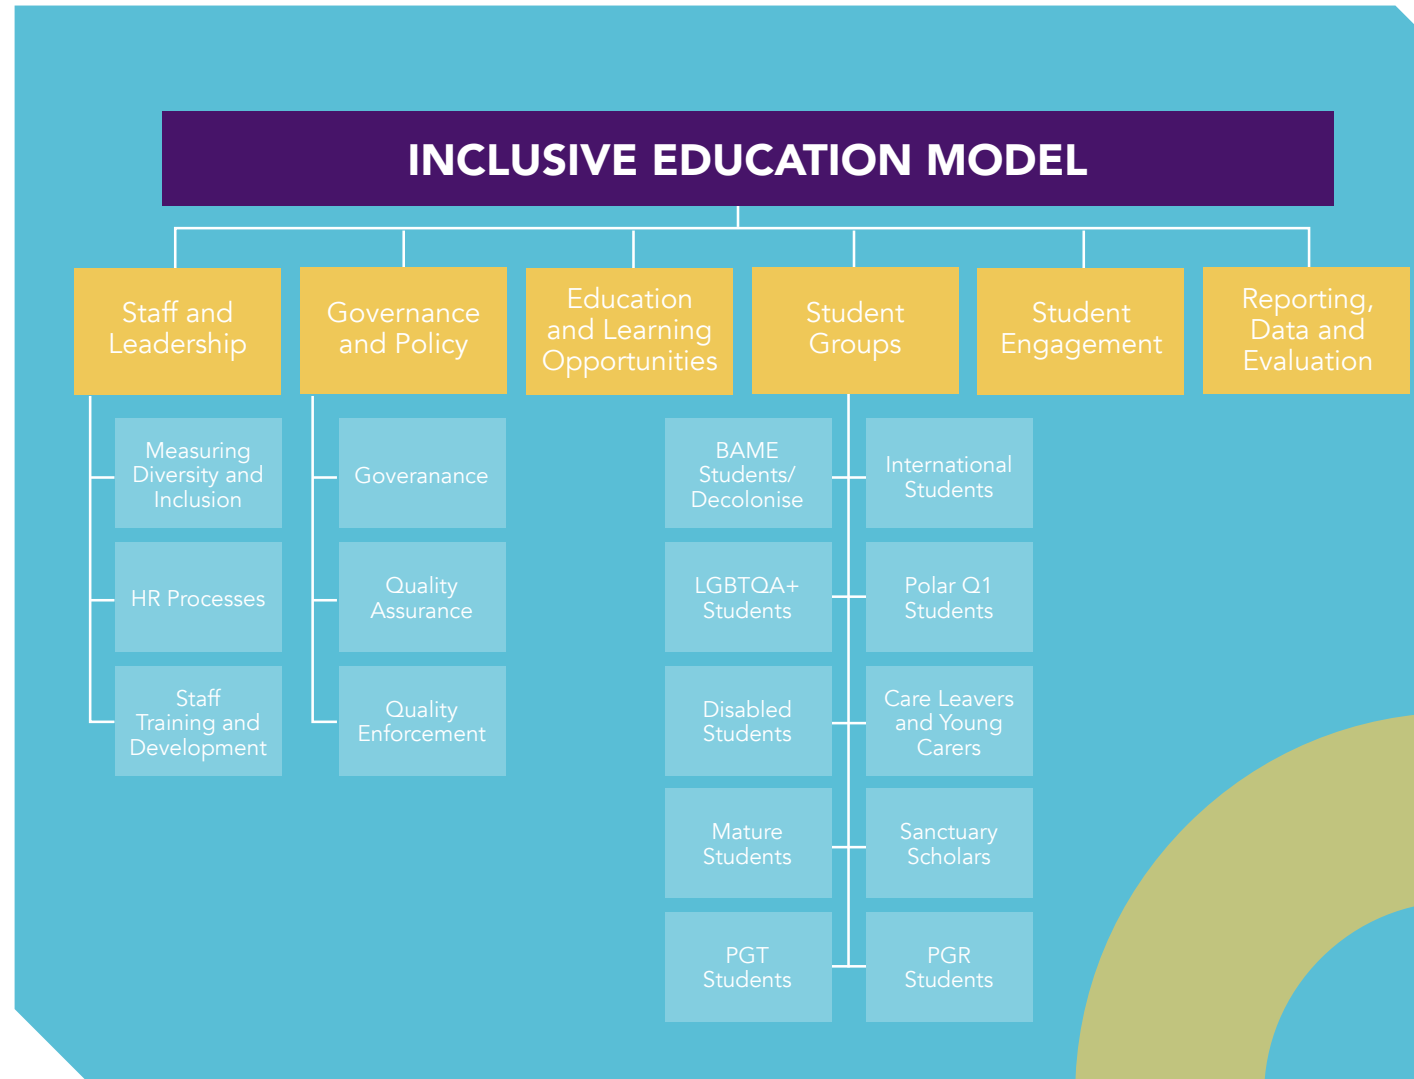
INCLUSIVE EDUCATION MODEL

Staff and Leadership

Measuring Diversity and Inclusion

HR Processes

Staff Training and Development

Governance and Policy

Goveranance

Quality Assurance

Quality Enforcement

Education and Learning Opportunities

Student Groups

BAME Students/ Decolonise

International Students

LGBTQA+ Students

Polar Q1 Students

Disabled Students

Care Leavers and Young Carers

Mature Students

Sanctuary Scholars

PGT Students

PGR Students

Student Engagement

Reporting, Data and Evaluation